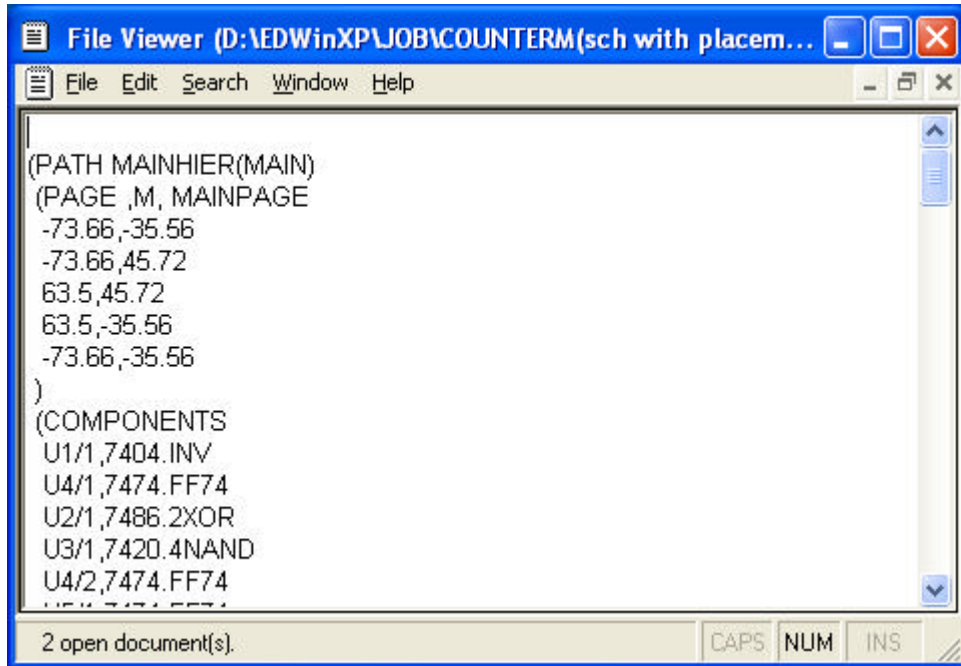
File Viewer (D:\EDWinXP\JOB\COUNTERM(sch with placem...

File Edit Search Window Help

(PATH MAINHIER(MAIN)
(PAGE ,M, MAINPAGE
-73.66,-35.56
-73.66,45.72
63.5,45.72
63.5,-35.56
-73.66,-35.56
)
(COMPONENTS
U1/1,7404.INV
U4/1,7474.FF74
U2/1,7486.2XOR
U3/1,7420.4NAND
U4/2,7474.FF74
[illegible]

2 open document(s). CAPS NUM INS